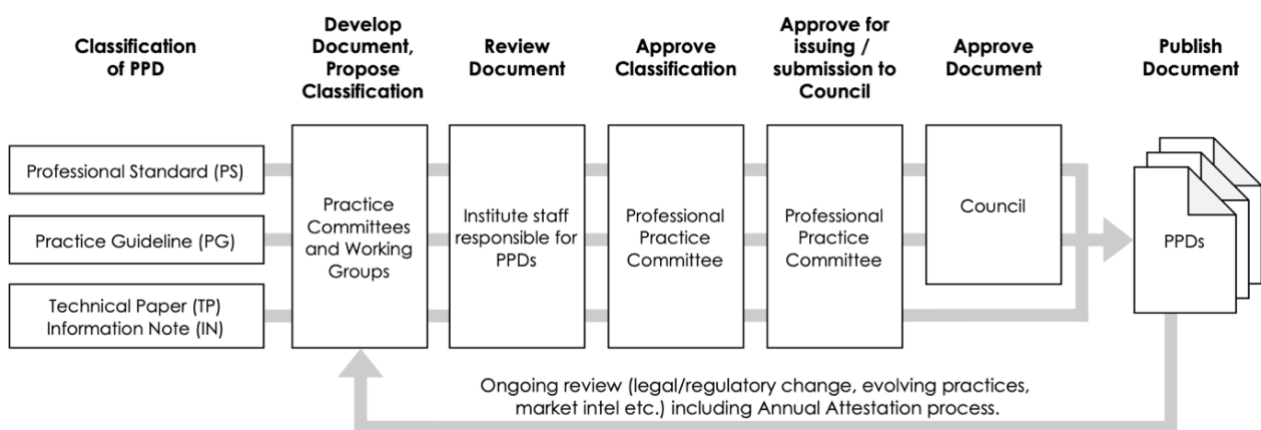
Classification of PPD

Develop Document, Propose Classification

Review Document

Approve Classification

Approve for issuing / submission to Council

Approve Document

Publish Document

Professional Standard (PS)

Practice Guideline (PG)

Technical Paper (TP) Information Note (IN)

Practice Committees and Working Groups

Institute staff responsible for PPDs

Professional Practice Committee

Professional Practice Committee

Council

PPDs

Ongoing review (legal/regulatory change, evolving practices, market intel etc.) including Annual Attestation process.